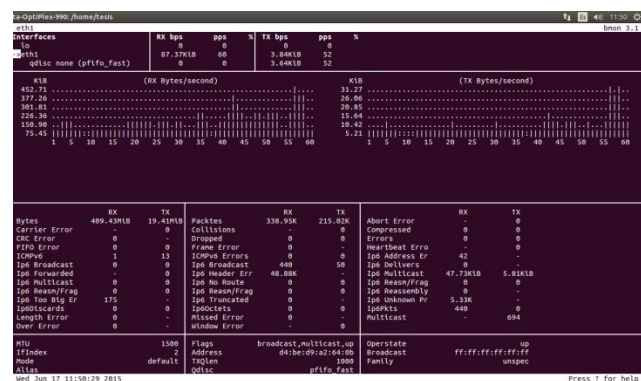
ta-OptiPlex-990: /home/tesis
eth1
bmon 3.1
11:50

| Interfaces | RX bps | pps | % | TX bps | pps | % |
|---|---|---|---|---|---|---|
| lo | 0 | 0 | | 0 | 0 | |
| eth1 | 87.37KiB | 60 | | 3.84KiB | 52 | |
| qdisc none (pfifo_fast) | 0 | 0 | | 3.64KiB | 52 | |

KiB (RX Bytes/second)
452.71
377.26
301.81
226.36
150.90
75.45
1 5 10 15 20 25 30 35 40 45 50 55 60

KiB (TX Bytes/second)
31.27
26.06
20.85
15.64
10.42
5.21
1 5 10 15 20 25 30 35 40 45 50 55 60

| | RX | TX |
|---|---|---|
| Bytes | 409.43MiB | 19.41MiB |
| Carrier Error | - | 0 |
| CRC Error | 0 | - |
| FIFO Error | 0 | 0 |
| ICMPv6 | 1 | 13 |
| Ip6 Broadcast | 0 | 0 |
| Ip6 Forwarded | - | 0 |
| Ip6 Multicast | 0 | 0 |
| Ip6 Reasm/Frag | 0 | 0 |
| Ip6 Too Big Er | 175 | - |
| Ip6Discards | 0 | 0 |
| Length Error | 0 | - |
| Over Error | 0 | - |

| | RX | TX |
|---|---|---|
| Packtes | 338.95K | 215.02K |
| Collisions | - | 0 |
| Dropped | 0 | 0 |
| Frame Error | 0 | - |
| ICMPv6 Errors | 0 | 0 |
| Ip6 Broadcast | 440 | 50 |
| Ip6 Header Err | 48.88K | - |
| Ip6 No Route | 0 | 0 |
| Ip6 Reasm/Frag | 0 | 0 |
| Ip6 Truncated | 0 | - |
| Ip6Octets | 0 | 0 |
| Missed Error | 0 | - |
| Window Error | - | 0 |

| | RX | TX |
|---|---|---|
| Abort Error | - | 0 |
| Compressed | 0 | 0 |
| Errors | 0 | 0 |
| Heartbeat Erro | - | 0 |
| Ip6 Address Er | 42 | - |
| Ip6 Delivers | 0 | - |
| Ip6 Multicast | 47.73KiB | 5.81KiB |
| Ip6 Reasm/Frag | 0 | 0 |
| Ip6 Reassembly | 0 | - |
| Ip6 Unknown Pr | 5.33K | - |
| Ip6Pkts | 440 | 0 |
| Multicast | - | 694 |

MTU 1500
IfIndex 2
Mode default
Alias

Flags broadcast,multicast,up
Address d4:be:d9:a2:64:0b
TXQlen 1000
Qdisc pfifo_fast

Operstate up
Broadcast ff:ff:ff:ff:ff:ff
Family unspec

Wed Jun 17 11:50:29 2015
Press ? for help